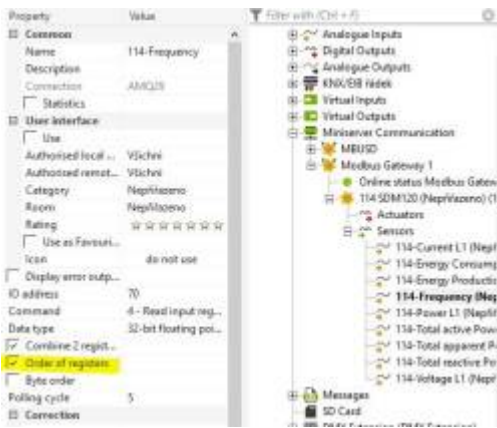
Property | Value

Common
Name 114-Frequency
Description
Connection AMQ28
Statistics
User interface
Use
Authorised local ... Všichni
Authorised remot... Všichni
Category Nepřiřazeno
Room Nepřiřazeno
Rating ☆☆☆☆☆☆☆
Use as Favouri...
Icon do not use
Display error outp...
IO address 70
Command 4 - Read input reg...
Data type 32-bit floating poi...
Combine 2 regist...
Order of registers
Byte order
Polling cycle 5
Correction

Filter with (Ctrl + F)

Analogue Inputs
Digital Outputs
Analogue Outputs
KNX/EIB řádek
Virtual Inputs
Virtual Outputs
Miniserver Communication
MBUSD
Modbus Gateway 1
Online status Modbus Gatew
114 SDM120 (Nepřiřazeno) (
Actuators
Sensors
114-Current L1 (Nepř
114-Energy Consump
114-Energy Productio
114-Frequency (Nep
114-Power L1 (Nepři
114-Total active Pow
114-Total apparent P
114-Total reactive Po
114-Voltage L1 (Nepř
Messages
SD Card
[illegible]